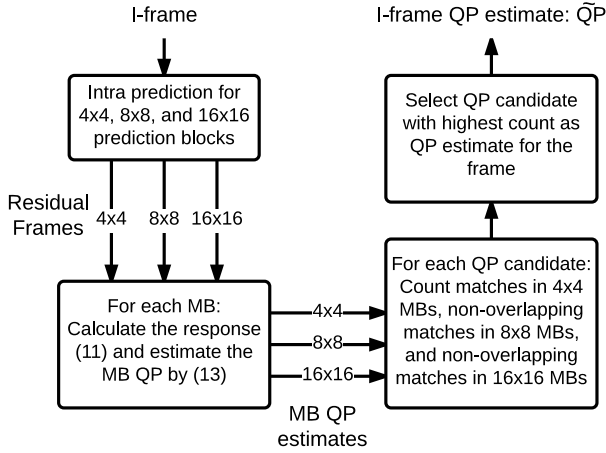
I-frame

I-frame QP estimate: $\widetilde{QP}$

Intra prediction for 4x4, 8x8, and 16x16 prediction blocks

Select QP candidate with highest count as QP estimate for the frame

Residual Frames

4x4

8x8

16x16

For each MB: Calculate the response (11) and estimate the MB QP by (13)

4x4

8x8

16x16

For each QP candidate: Count matches in 4x4 MBs, non-overlapping matches in 8x8 MBs, and non-overlapping matches in 16x16 MBs

MB QP estimates